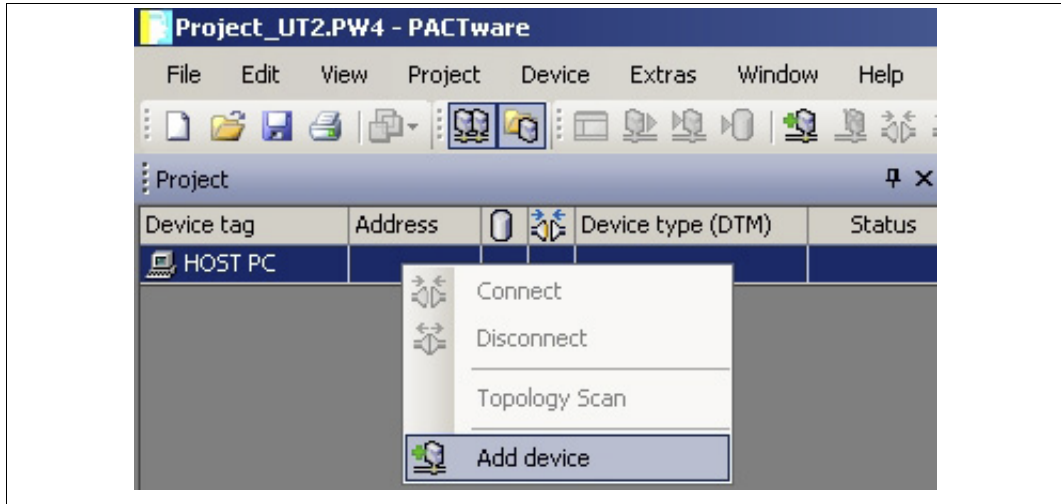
Project_UT2.PW4 - PACTware

File Edit View Project Device Extras Window Help

Project

| Device tag | Address | | | Device type (DTM) | Status |
|---|---|---|---|---|---|
| HOST PC | | | | | |

Connect
Disconnect
Topology Scan
Add device